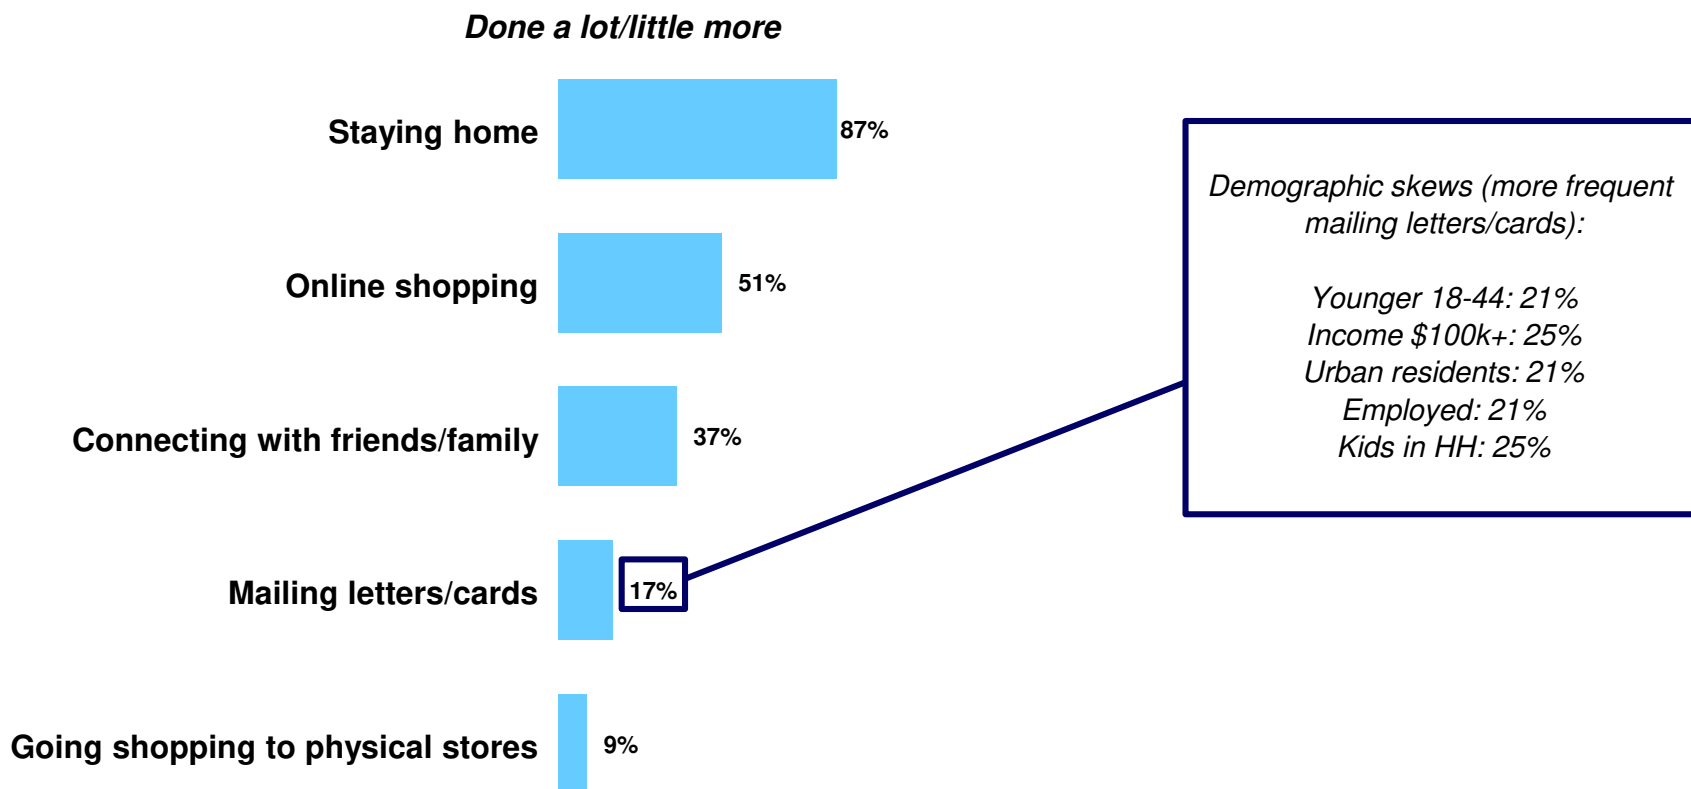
Done a lot/little more

Staying home 87%

Online shopping 51%

Connecting with friends/family 37%

Mailing letters/cards 17%

Going shopping to physical stores 9%

Demographic skews (more frequent mailing letters/cards):

Younger 18-44: 21%
Income $100k+: 25%
Urban residents: 21%
Employed: 21%
Kids in HH: 25%